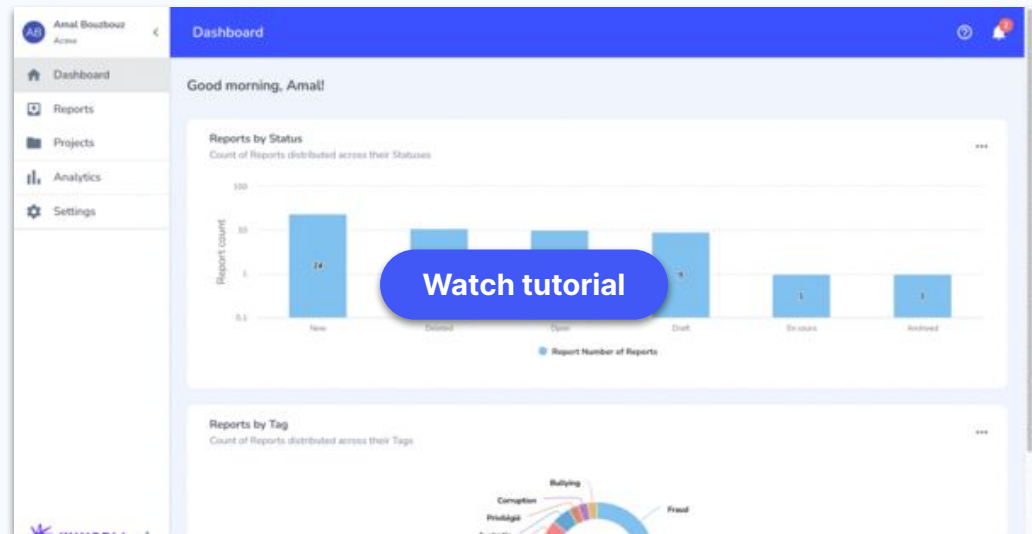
AB Amal Bouzbouz
Acme

Dashboard
Reports
Projects
Analytics
Settings

Dashboard

2

Good morning, Amal!

Reports by Status
Count of Reports distributed across their Statuses

...

100
10
1
0.1

Report count

24
9
1
1

New
Deleted
Open
Draft
En cours
Archived

Report Number of Reports

Watch tutorial

Reports by Tag
Count of Reports distributed across their Tags

...

Bullying
Corruption
Privilégié
Fraud
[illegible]